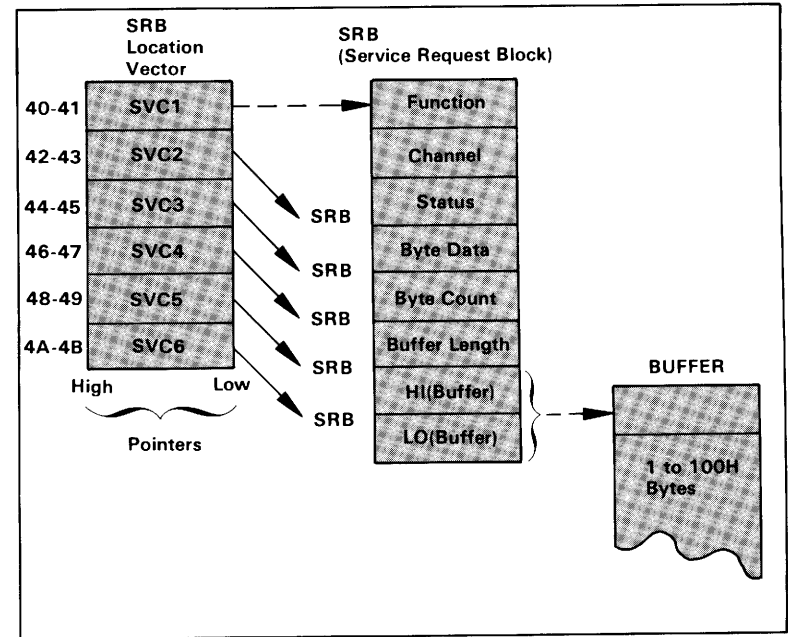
SRB Location Vector

SRB (Service Request Block)

40-41 SVC1
42-43 SVC2
44-45 SVC3
46-47 SVC4
48-49 SVC5
4A-4B SVC6

High Low

Pointers

SRB
SRB
SRB
SRB
SRB

Function
Channel
Status
Byte Data
Byte Count
Buffer Length
HI(Buffer)
LO(Buffer)

BUFFER

1 to 100H Bytes